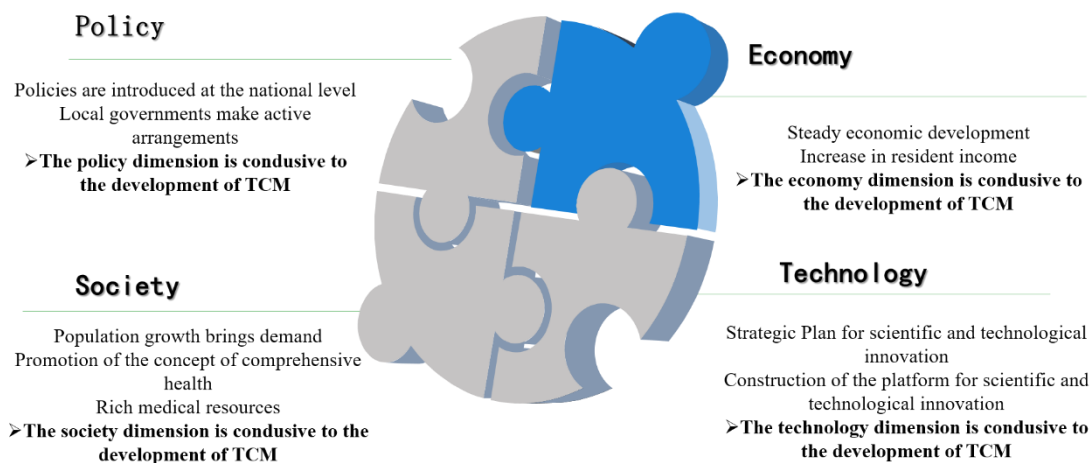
Policy

Policies are introduced at the national level
Local governments make active arrangements
➢The policy dimension is condusive to the development of TCM

Economy

Steady economic development
Increase in resident income
➢The economy dimension is condusive to the development of TCM

Society

Population growth brings demand
Promotion of the concept of comprehensive health
Rich medical resources
➢The society dimension is condusive to the development of TCM

Technology

Strategic Plan for scientific and technological innovation
Construction of the platform for scientific and technological innovation
➢The technology dimension is condusive to the development of TCM